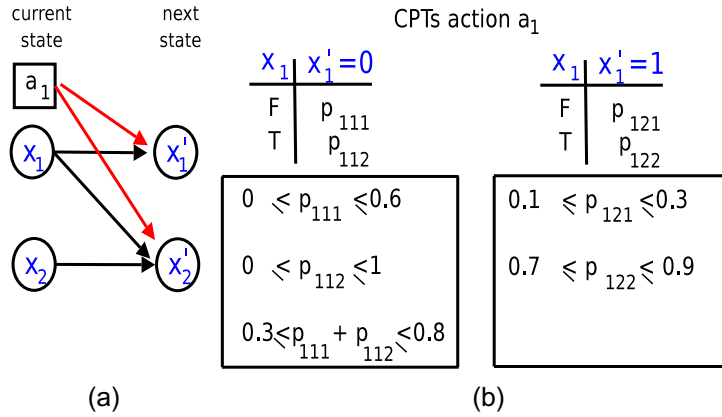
current state

next state

$a_1$

$x_1$

$x_2$

$x'_1$

$x'_2$

(a)

CPTs action $a_1$

| $x_1$ | $x'_1=0$ |
|---|---|
| F | $p_{111}$ |
| T | $p_{112}$ |

$0 \leqslant p_{111} \leqslant 0.6$

$0 \leqslant p_{112} \leqslant 1$

$0.3 \leqslant p_{111} + p_{112} \leqslant 0.8$

| $x_1$ | $x'_1=1$ |
|---|---|
| F | $p_{121}$ |
| T | $p_{122}$ |

$0.1 \leqslant p_{121} \leqslant 0.3$

$0.7 \leqslant p_{122} \leqslant 0.9$

(b)